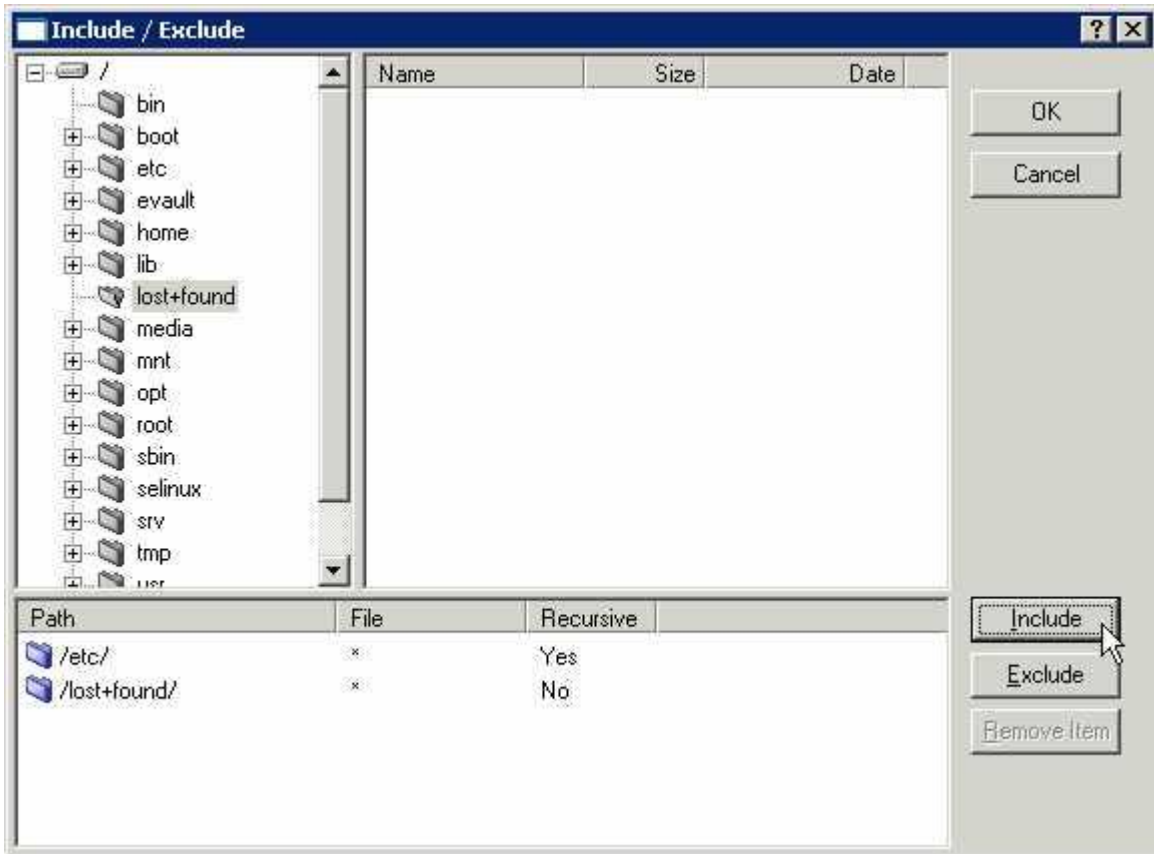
Include / Exclude

?

/
bin
boot
etc
evault
home
lib
lost+found
media
mnt
opt
root
sbin
selinux
srv
tmp
usr

| Name | Size | Date |
|---|---|---|

OK

Cancel

| Path | File | Recursive |
|---|---|---|
| /etc/ | * | Yes |
| /lost+found/ | * | No |

Include

Exclude

Remove Item